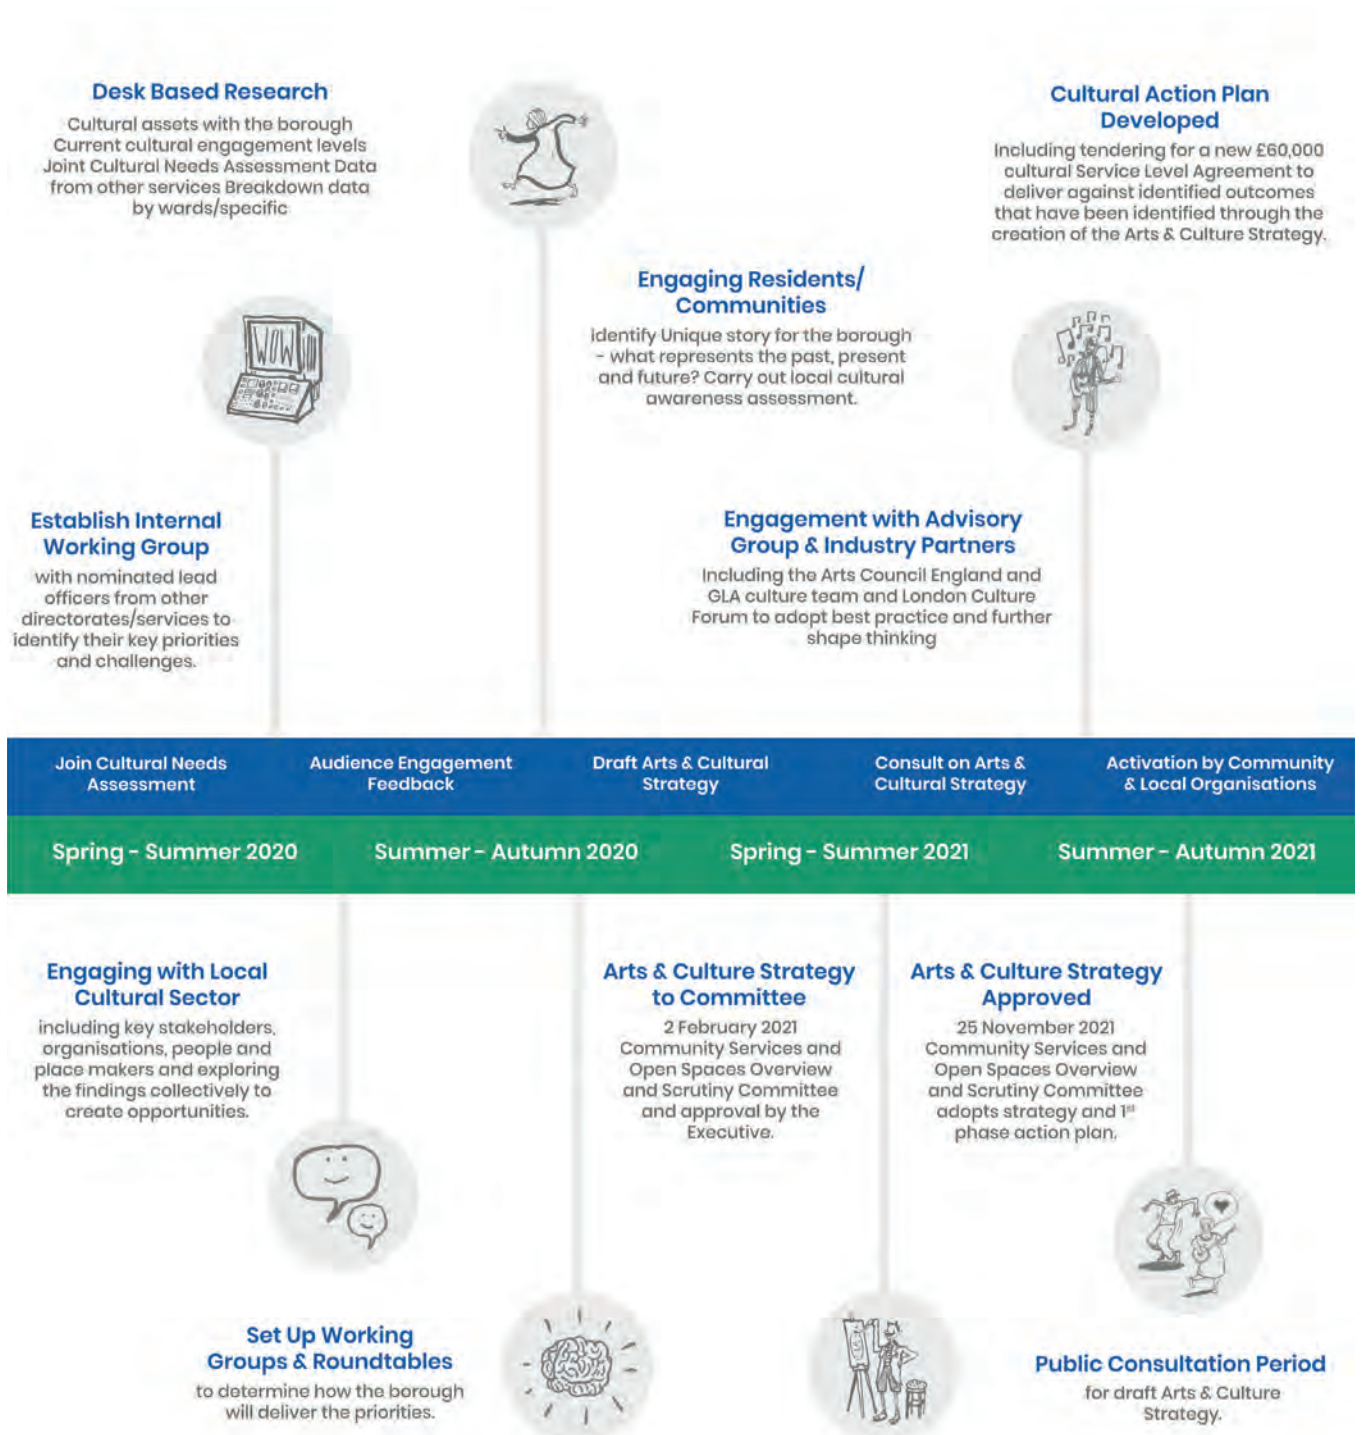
Desk Based Research

Cultural assets with the borough Current cultural engagement levels Joint Cultural Needs Assessment Data from other services Breakdown data by wards/specific

Cultural Action Plan Developed

Including tendering for a new £60,000 cultural Service Level Agreement to deliver against identified outcomes that have been identified through the creation of the Arts & Culture Strategy.

Engaging Residents/ Communities

identify Unique story for the borough - what represents the past, present and future? Carry out local cultural awareness assessment.

WOW

Establish Internal Working Group

with nominated lead officers from other directorates/services to identify their key priorities and challenges.

Engagement with Advisory Group & Industry Partners

Including the Arts Council England and GLA culture team and London Culture Forum to adopt best practice and further shape thinking

Join Cultural Needs Assessment

Audience Engagement Feedback

Draft Arts & Cultural Strategy

Consult on Arts & Cultural Strategy

Activation by Community & Local Organisations

Spring - Summer 2020

Summer - Autumn 2020

Spring - Summer 2021

Summer - Autumn 2021

Engaging with Local Cultural Sector

including key stakeholders, organisations, people and place makers and exploring the findings collectively to create opportunities.

Arts & Culture Strategy to Committee

2 February 2021 Community Services and Open Spaces Overview and Scrutiny Committee and approval by the Executive.

Arts & Culture Strategy Approved

25 November 2021 Community Services and Open Spaces Overview and Scrutiny Committee adopts strategy and 1$^{st}$ phase action plan.

Set Up Working Groups & Roundtables

to determine how the borough will deliver the priorities.

Public Consultation Period

for draft Arts & Culture Strategy.